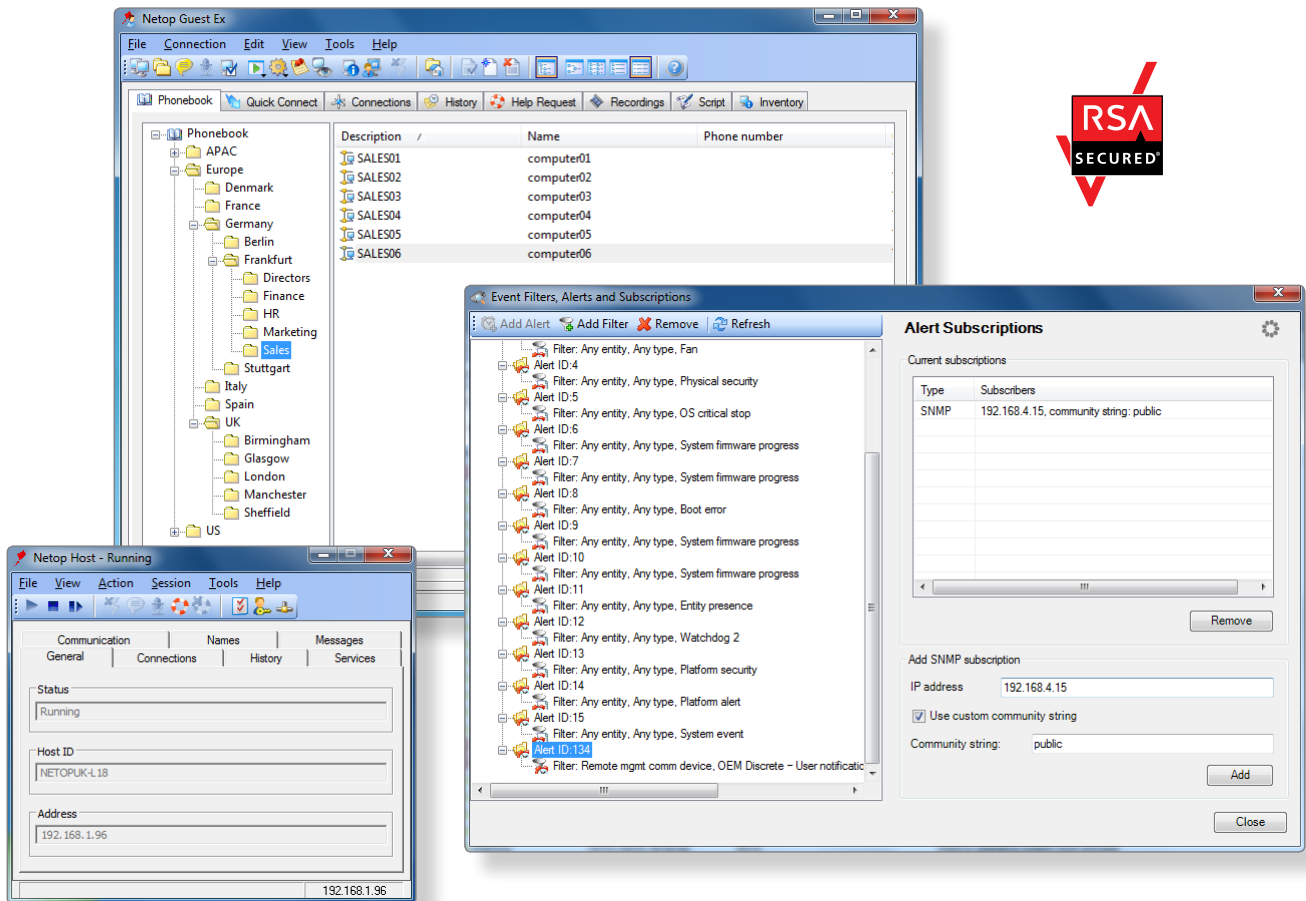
Netop Guest Ex

File Connection Edit View Tools Help

Phonebook | Quick Connect | Connections | History | Help Request | Recordings | Script | Inventory

Phonebook
APAC
Europe
Denmark
France
Germany
Berlin
Frankfurt
Directors
Finance
HR
Marketing
Sales
Stuttgart
Italy
Spain
UK
Birmingham
Glasgow
London
Manchester
Sheffield
US

| Description | Name | Phone number |
|---|---|---|
| SALES01 | computer01 | |
| SALES02 | computer02 | |
| SALES03 | computer03 | |
| SALES04 | computer04 | |
| SALES05 | computer05 | |
| SALES06 | computer06 | |

RSA SECURED®

Event Filters, Alerts and Subscriptions

Add Alert | Add Filter | Remove | Refresh

Filter: Any entity, Any type, Fan
Alert ID:4
Filter: Any entity, Any type, Physical security
Alert ID:5
Filter: Any entity, Any type, OS critical stop
Alert ID:6
Filter: Any entity, Any type, System firmware progress
Alert ID:7
Filter: Any entity, Any type, System firmware progress
Alert ID:8
Filter: Any entity, Any type, Boot error
Alert ID:9
Filter: Any entity, Any type, System firmware progress
Alert ID:10
Filter: Any entity, Any type, System firmware progress
Alert ID:11
Filter: Any entity, Any type, Entity presence
Alert ID:12
Filter: Any entity, Any type, Watchdog 2
Alert ID:13
Filter: Any entity, Any type, Platform security
Alert ID:14
Filter: Any entity, Any type, Platform alert
Alert ID:15
Filter: Any entity, Any type, System event
Alert ID:134
Filter: Remote mgmt comm device, OEM Discrete − User notificati

Alert Subscriptions

Current subscriptions

| Type | Subscribers |
|---|---|
| SNMP | 192.168.4.15, community string: public |

Remove

Add SNMP subscription
IP address 192.168.4.15
Use custom community string
Community string: public
Add

Close

Netop Host - Running

File View Action Session Tools Help

Communication | Names | Messages
General | Connections | History | Services

Status
Running

Host ID
NETOPUK-L18

Address
192.168.1.96

192.168.1.96